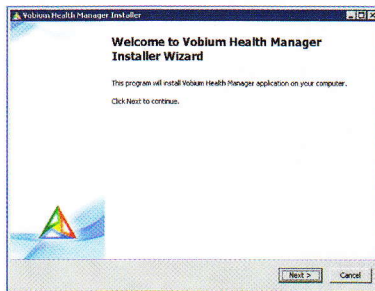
Vobium Health Manager Installer

Welcome to Vobium Health Manager Installer Wizard

This program will install Vobium Health Manager application on your computer.

Click Next to continue.

Next >

Cancel